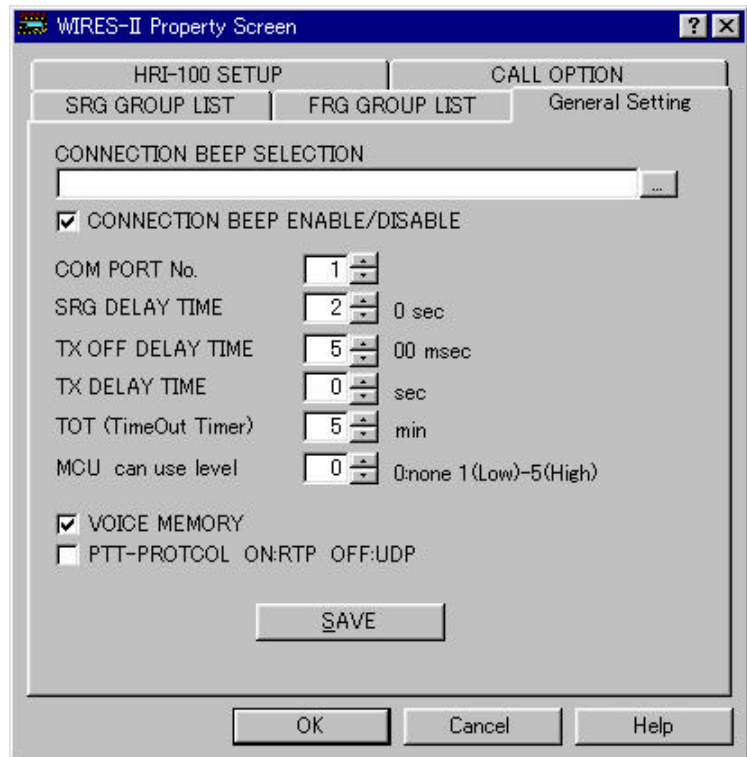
WIRES-II Property Screen

?

HRI-100 SETUP

CALL OPTION

SRG GROUP LIST

FRG GROUP LIST

General Setting

CONNECTION BEEP SELECTION

...

CONNECTION BEEP ENABLE/DISABLE

COM PORT No. 1

SRG DELAY TIME 2 0 sec

TX OFF DELAY TIME 5 00 msec

TX DELAY TIME 0 sec

TOT (TimeOut Timer) 5 min

MCU can use level 0 0:none 1(Low)-5(High)

VOICE MEMORY

PTT-PROTCOL ON:RTP OFF:UDP

SAVE

OK

Cancel

Help